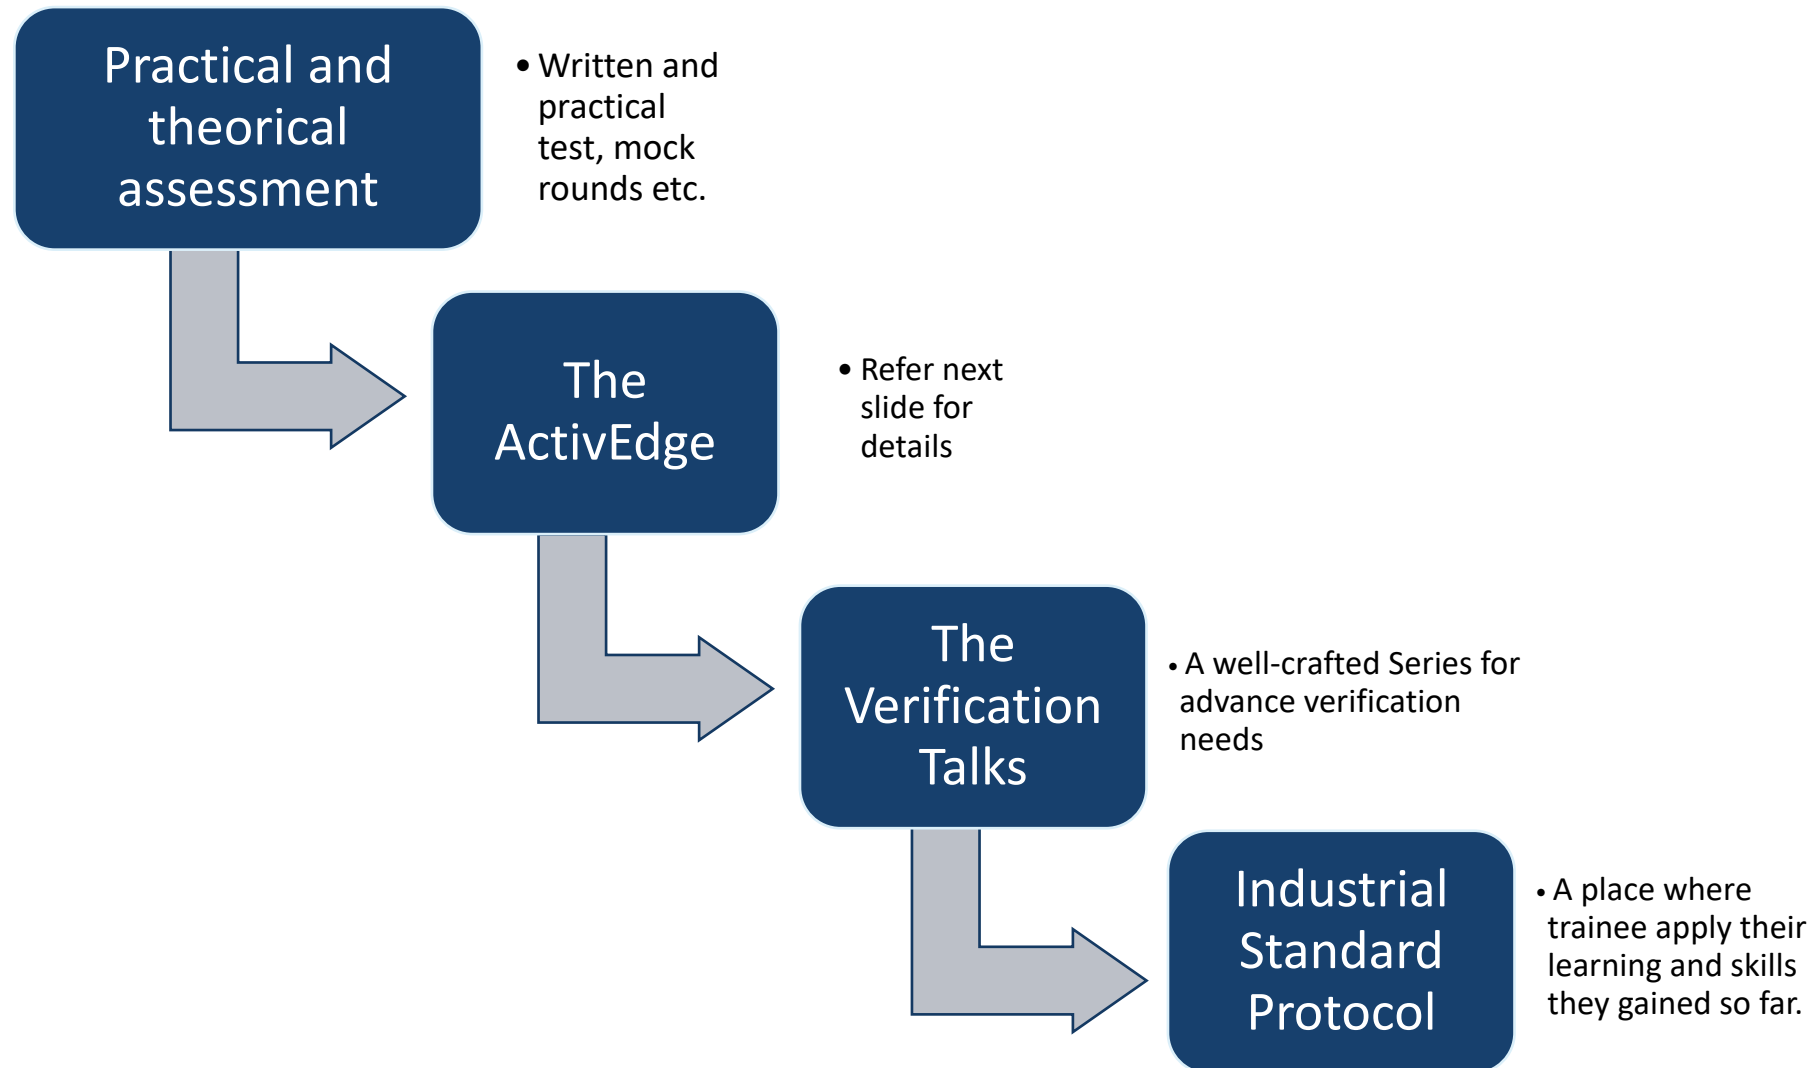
Practical and theorical assessment

• Written and practical test, mock rounds etc.

The ActivEdge

• Refer next slide for details

The Verification Talks

• A well-crafted Series for advance verification needs

Industrial Standard Protocol

• A place where trainee apply their learning and skills they gained so far.